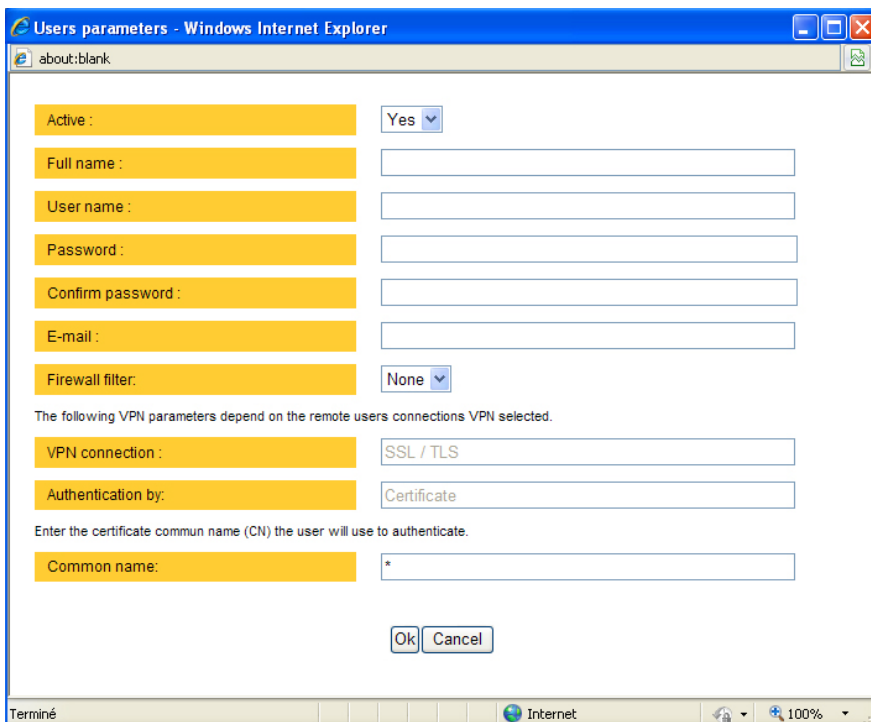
Users parameters - Windows Internet Explorer

about:blank

Active : Yes

Full name :

User name :

Password :

Confirm password :

E-mail :

Firewall filter: None

The following VPN parameters depend on the remote users connections VPN selected.

VPN connection : SSL / TLS

Authentication by: Certificate

Enter the certificate commun name (CN) the user will use to authenticate.

Common name: *

Ok Cancel

Terminé Internet 100%